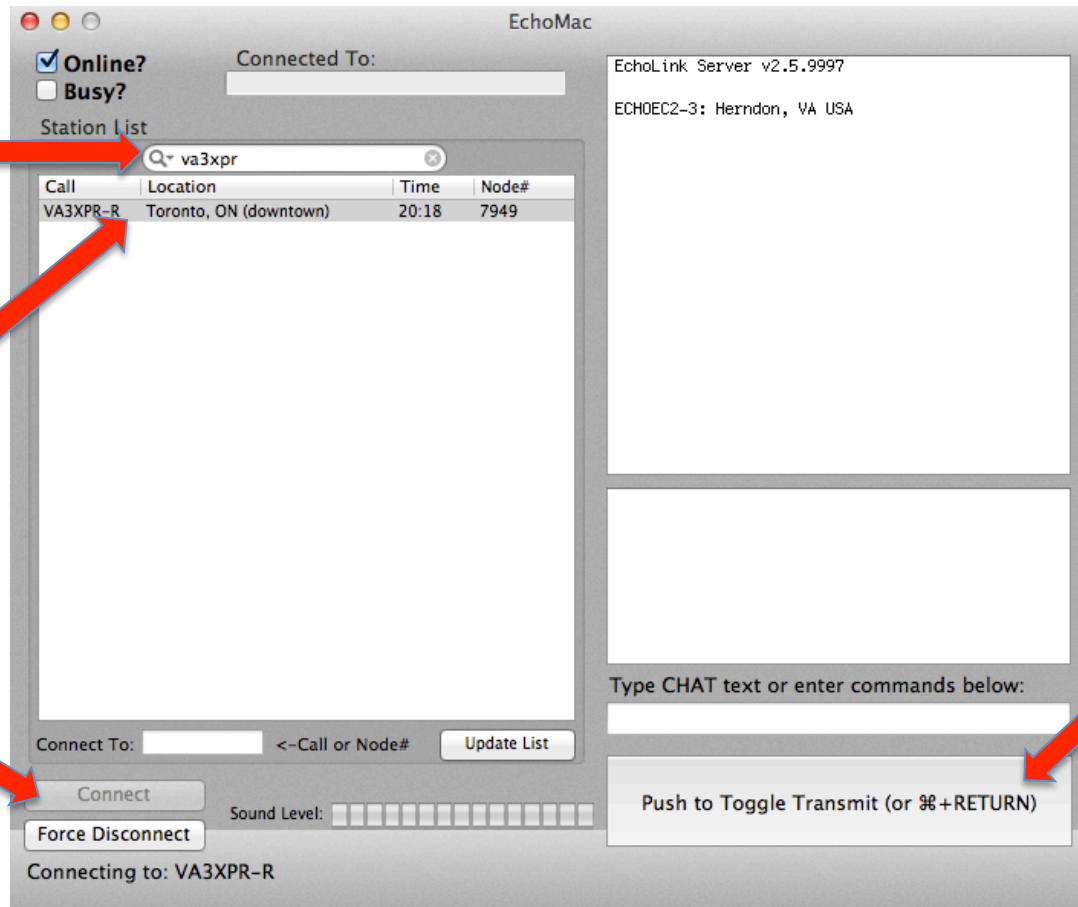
EchoMac

Online?
Busy?

Connected To:

Station List

va3xpr

| Call | Location | Time | Node# |
|---|---|---|---|
| VA3XPR-R | Toronto, ON (downtown) | 20:18 | 7949 |

Connect To: <-Call or Node# Update List

Connect

Force Disconnect

Sound Level:

Connecting to: VA3XPR-R

EchoLink Server v2.5.9997

ECHOEC2-3: Herndon, VA USA

Type CHAT text or enter commands below:

Push to Toggle Transmit (or ⌘+RETURN)